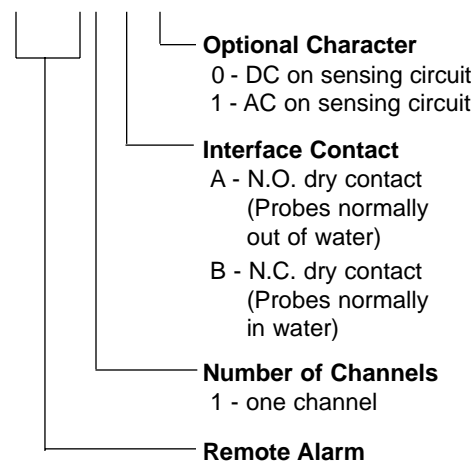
Optional Character
0 - DC on sensing circuit
1 - AC on sensing circuit

Interface Contact
A - N.O. dry contact (Probes normally out of water)
B - N.C. dry contact (Probes normally in water)

Number of Channels
1 - one channel

Remote Alarm